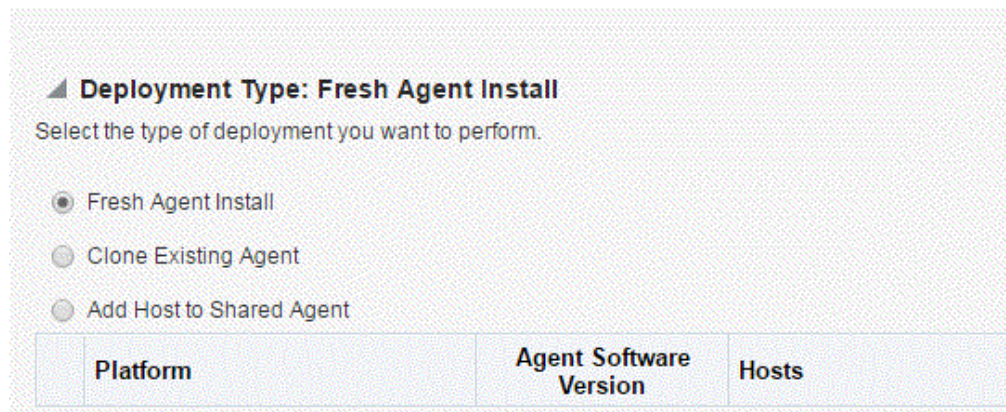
Deployment Type: Fresh Agent Install

Select the type of deployment you want to perform.

Fresh Agent Install

Clone Existing Agent

Add Host to Shared Agent

| | Platform | Agent Software Version | Hosts |
|---|---|---|---|